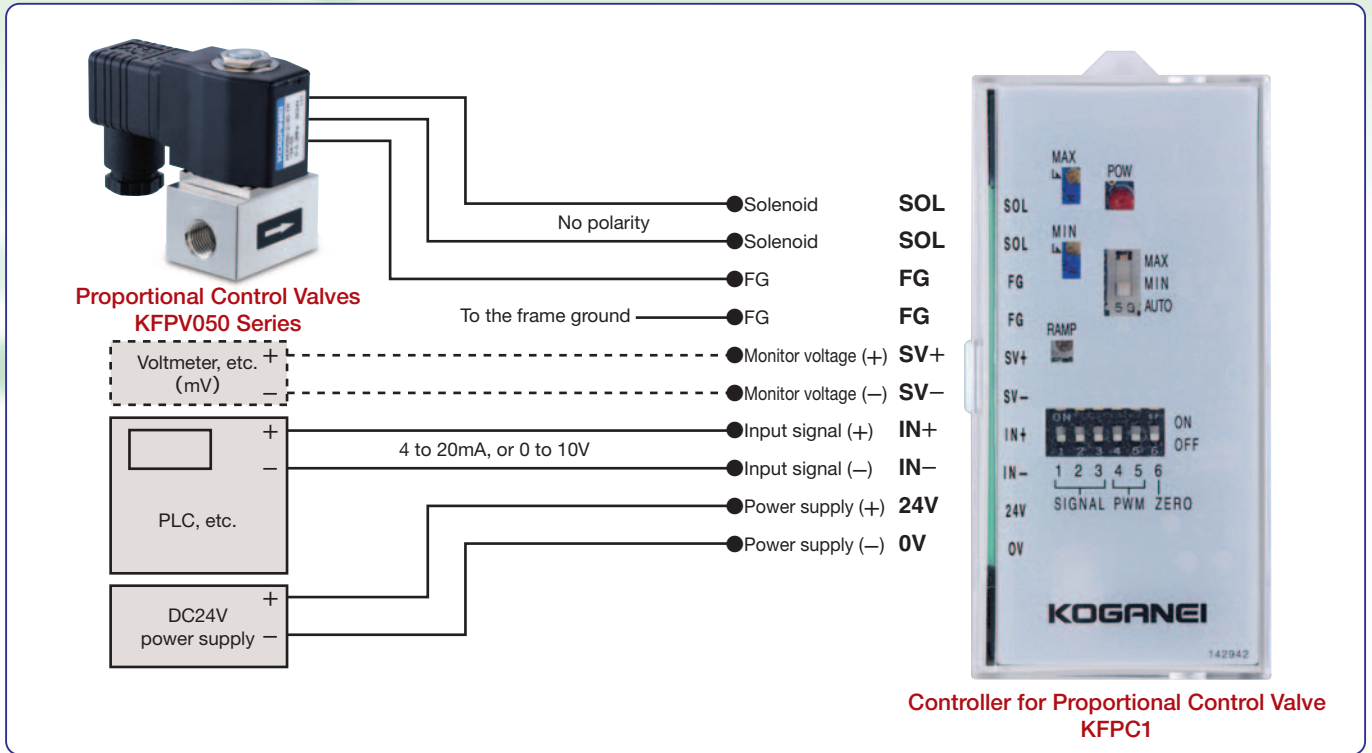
Proportional Control Valves
KFPV050 Series

No polarity

Solenoid SOL
Solenoid SOL
FG FG
To the frame ground FG FG
Voltmeter, etc. (mV) + −
Monitor voltage (+) SV+
Monitor voltage (−) SV−
PLC, etc. + −
4 to 20mA, or 0 to 10V
Input signal (+) IN+
Input signal (−) IN−
Power supply (+) 24V
Power supply (−) 0V
DC24V power supply + −

SOL
SOL
FG
FG
SV+
SV−
IN+
IN−
24V
0V
MAX
MIN
POW
MAX
MIN
AUTO
RAMP
ON
ON
OFF
1 2 3 4 5 6
SIGNAL PWM ZERO
KOGANEI
142942

Controller for Proportional Control Valve
KFPC1